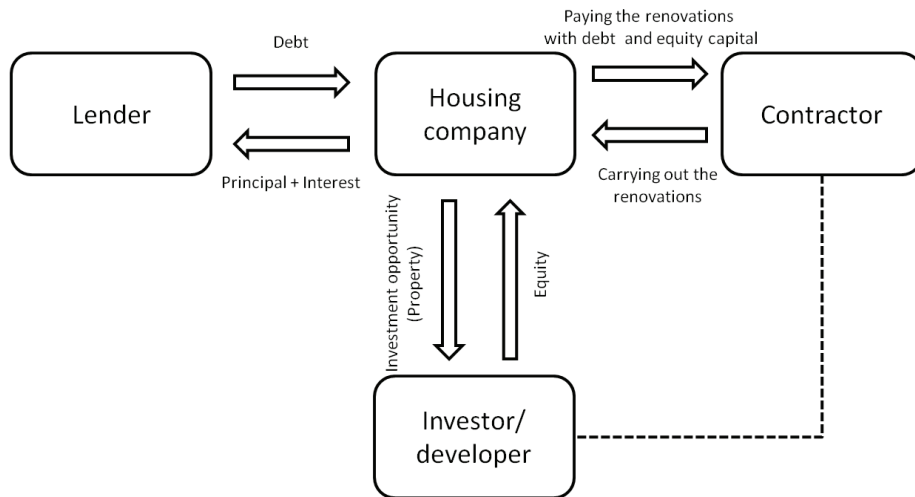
Debt

Lender

Principal + Interest

Housing company

Paying the renovations with debt and equity capital

Contractor

Carrying out the renovations

Investment opportunity (Property)

Equity

Investor/ developer